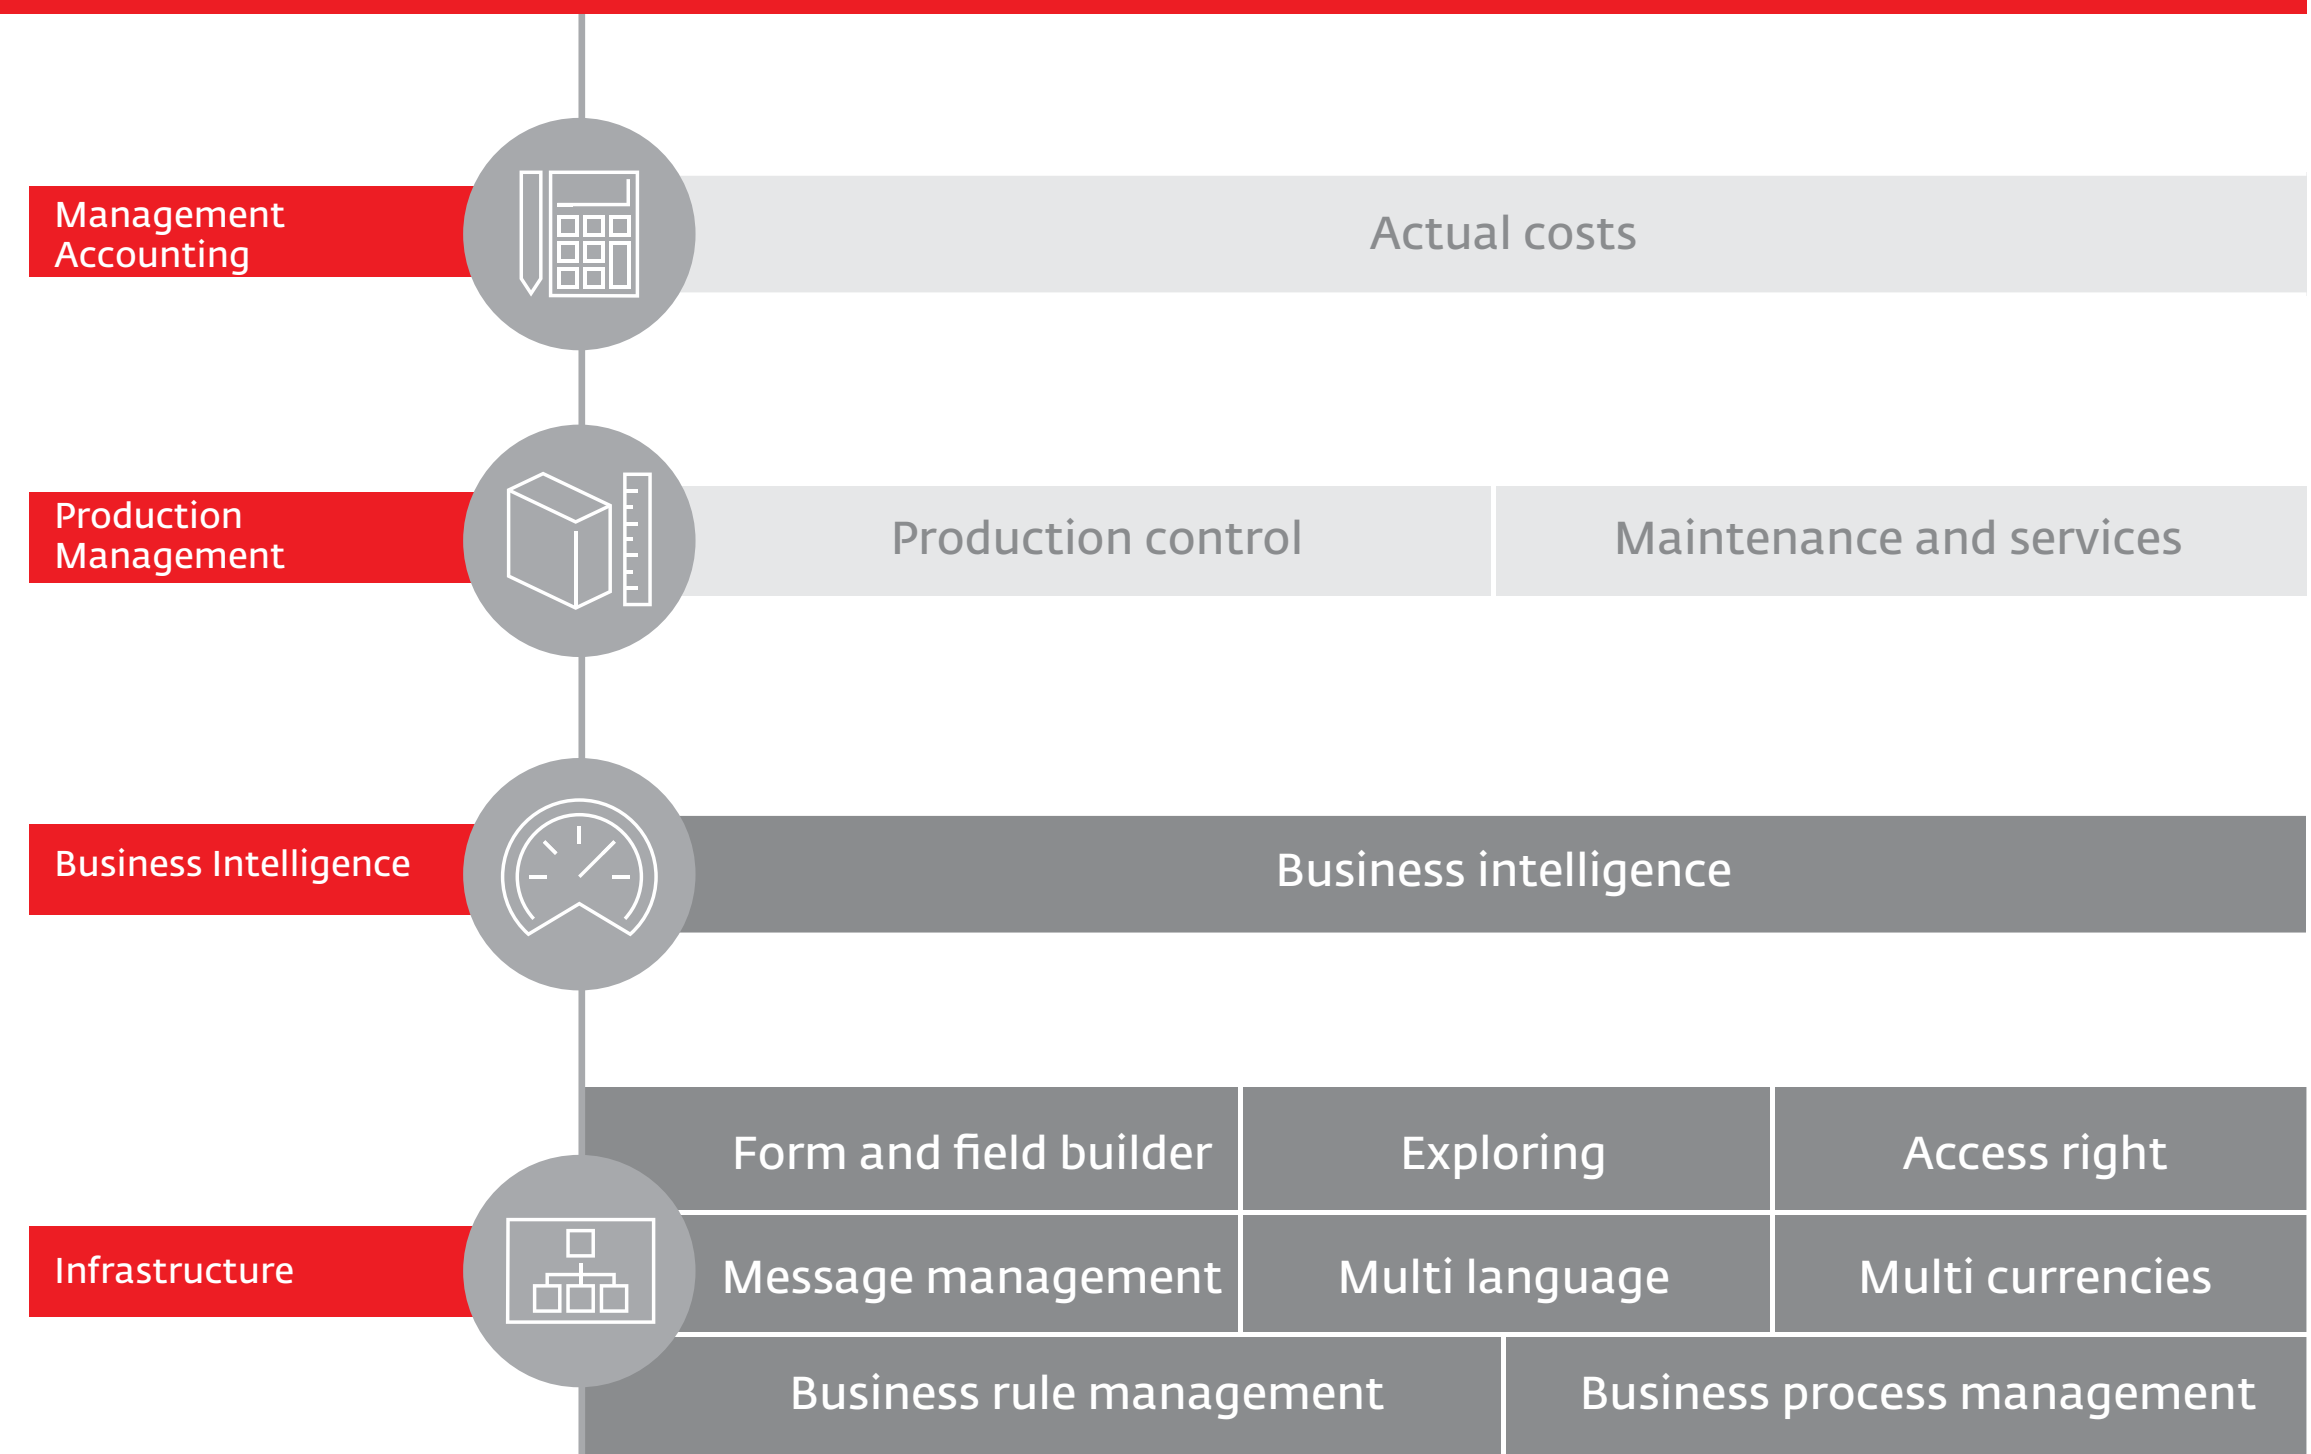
Management Accounting

Actual costs

Production Management

Production control

Maintenance and services

Business Intelligence

Business intelligence

Infrastructure

| Form and field builder | Exploring | Access right |
|---|---|---|
| Message management | Multi language | Multi currencies |

Business rule management

Business process management